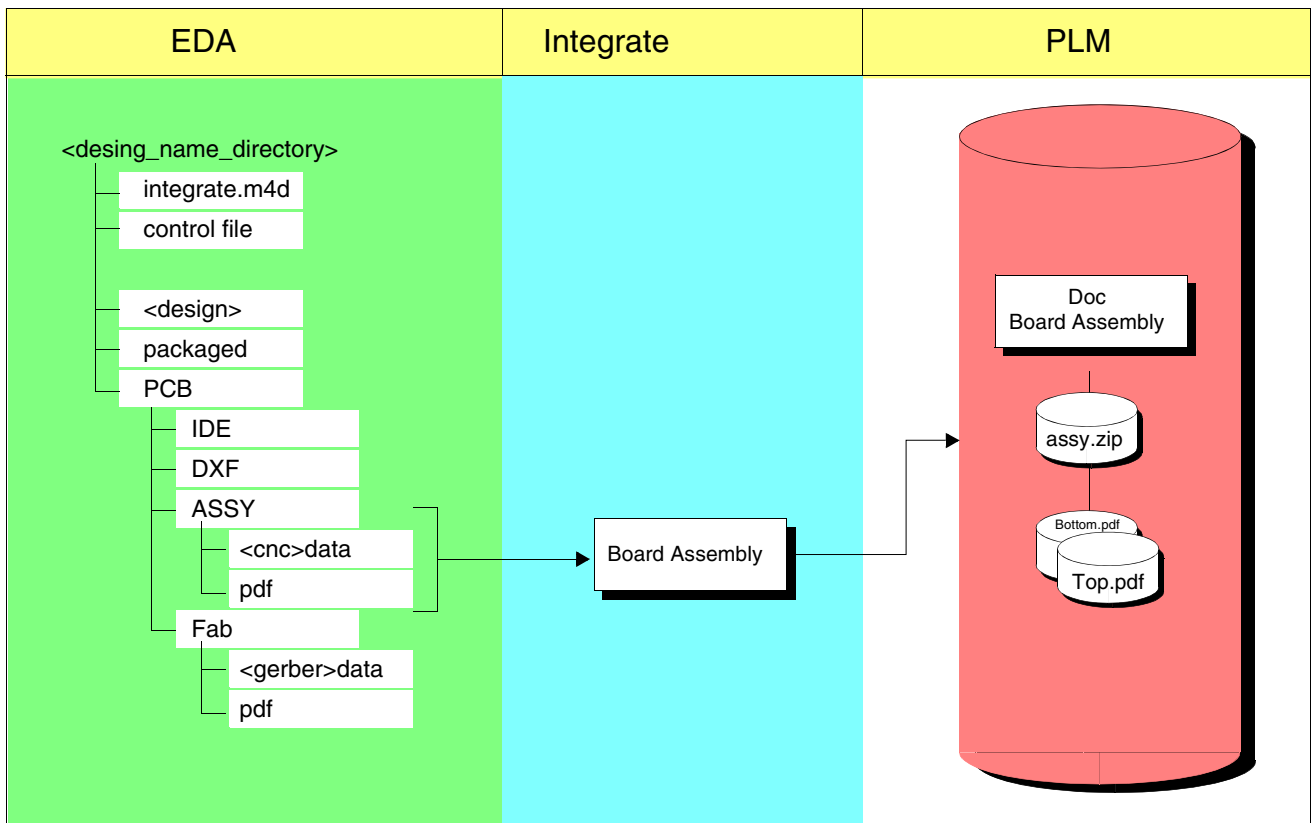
EDA

Integrate

PLM

<desing_name_directory>

integrate.m4d

control file

<design>

packaged

PCB

IDE

DXF

ASSY

<cnc>data

pdf

Fab

<gerber>data

pdf

Board Assembly

Doc
Board Assembly

assy.zip

Bottom.pdf

Top.pdf